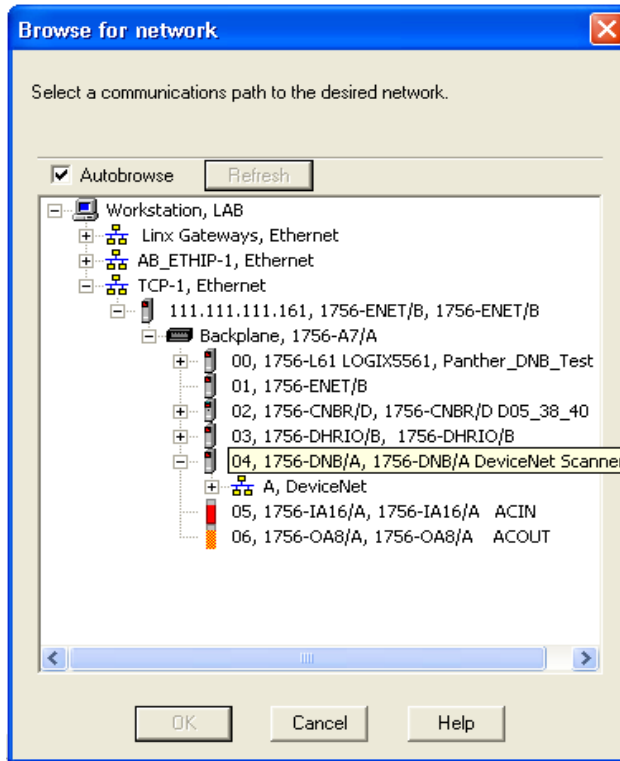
Browse for network

Select a communications path to the desired network.

Autobrowse
Refresh

Workstation, LAB
Linx Gateways, Ethernet
AB_ETHIP-1, Ethernet
TCP-1, Ethernet
111.111.111.161, 1756-ENET/B, 1756-ENET/B
Backplane, 1756-A7/A
00, 1756-L61 LOGIX5561, Panther_DNB_Test
01, 1756-ENET/B
02, 1756-CNBR/D, 1756-CNBR/D D05_38_40
03, 1756-DHRIO/B, 1756-DHRIO/B
04, 1756-DNB/A, 1756-DNB/A DeviceNet Scanner
A, DeviceNet
05, 1756-IA16/A, 1756-IA16/A ACIN
06, 1756-OA8/A, 1756-OA8/A ACOUT

OK
Cancel
Help